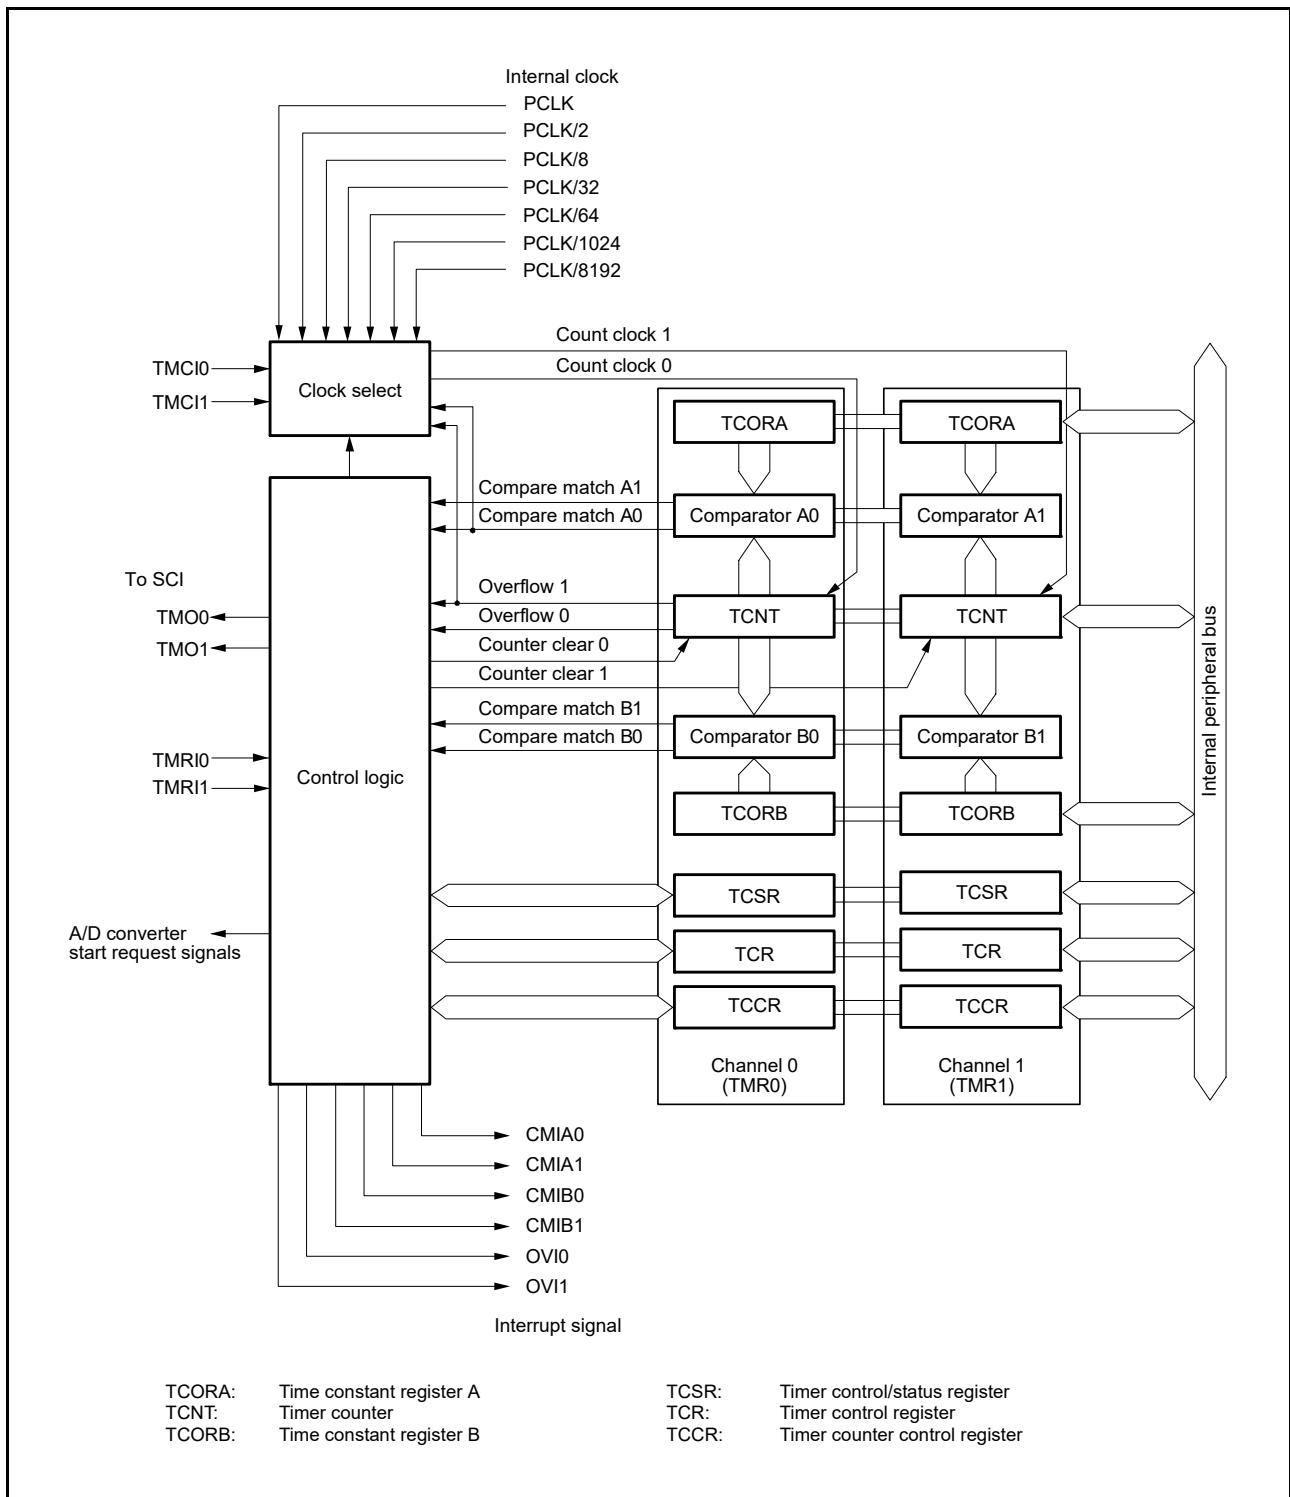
Internal clock
PCLK
PCLK/2
PCLK/8
PCLK/32
PCLK/64
PCLK/1024
PCLK/8192

Count clock 1
Count clock 0

TMCI0
TMCI1
Clock select

TCORA
TCORA

Compare match A1
Compare match A0
Comparator A0
Comparator A1

To SCI
TMO0
TMO1

Overflow 1
Overflow 0
Counter clear 0
Counter clear 1
TCNT
TCNT

Compare match B1
Compare match B0
Comparator B0
Comparator B1

TMRI0
TMRI1
Control logic

TCORB
TCORB

TCSR
TCSR

A/D converter start request signals

TCR
TCR

TCCR
TCCR

Channel 0 (TMR0)
Channel 1 (TMR1)

Internal peripheral bus

CMIA0
CMIA1
CMIB0
CMIB1
OVI0
OVI1

Interrupt signal

TCORA: Time constant register A
TCNT: Timer counter
TCORB: Time constant register B

TCSR: Timer control/status register
TCR: Timer control register
TCCR: Timer counter control register